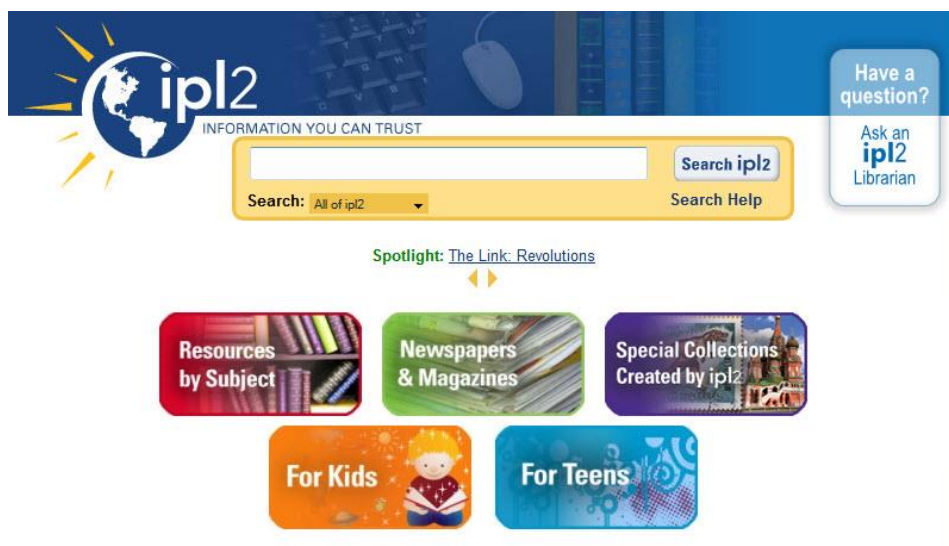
ipl2
INFORMATION YOU CAN TRUST

Search ipl2
Search: All of ipl2
Search Help

Have a question?
Ask an ipl2 Librarian

Spotlight: The Link: Revolutions

Resources by Subject
Newspapers & Magazines
Special Collections Created by ipl2
For Kids
For Teens